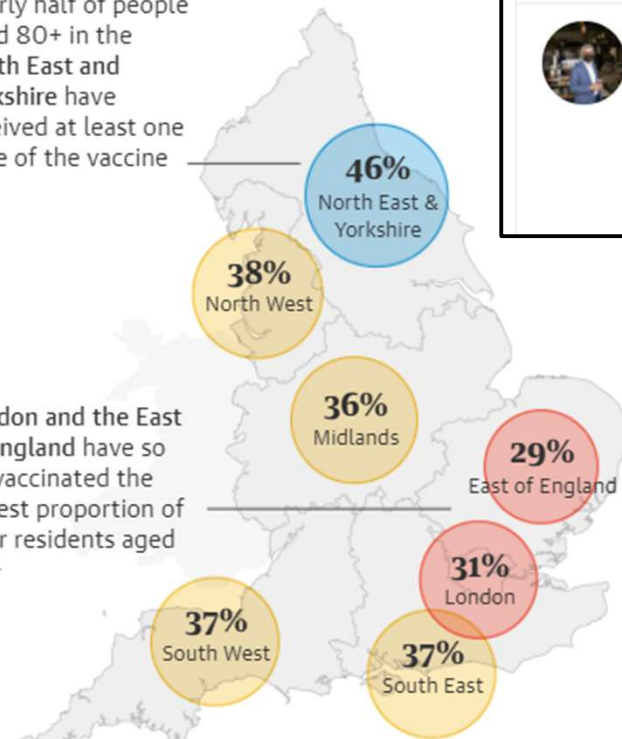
rly half of people d 80+ in the th East and kshire have eived at least one e of the vaccine

46%
North East & Yorkshire

38%
North West

don and the East ngland have so vaccinated the est proportion of r residents aged

36%
Midlands

29%
East of England

31%
London

37%
South West

37%
South East